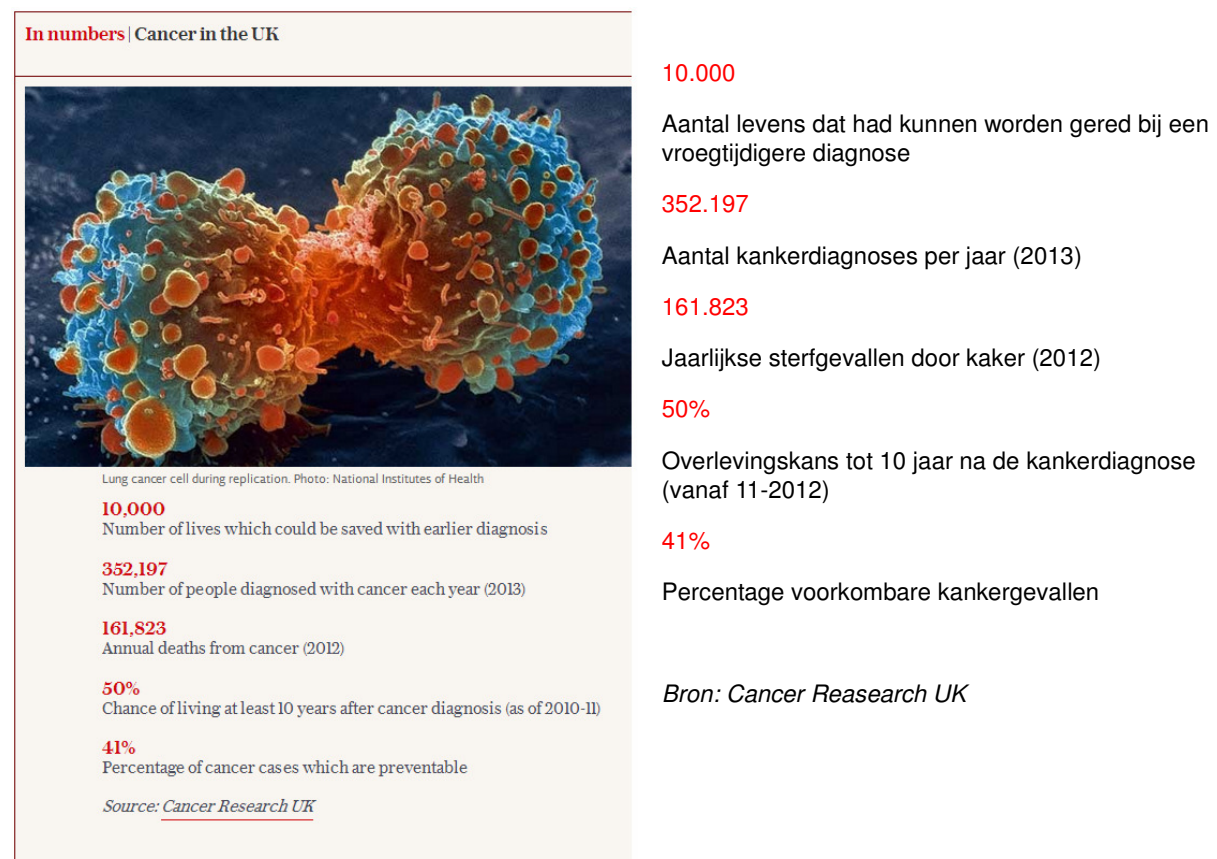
In numbers | Cancer in the UK

Lung cancer cell during replication. Photo: National Institutes of Health

10,000
Number of lives which could be saved with earlier diagnosis

352,197
Number of people diagnosed with cancer each year (2013)

161,823
Annual deaths from cancer (2012)

50%
Chance of living at least 10 years after cancer diagnosis (as of 2010-11)

41%
Percentage of cancer cases which are preventable

Source: Cancer Research UK

10.000

Aantal levens dat had kunnen worden gered bij een vroegtijdigere diagnose

352.197

Aantal kankerdiagnoses per jaar (2013)

161.823

Jaarlijkse sterfgevallen door kaker (2012)

50%

Overlevingskans tot 10 jaar na de kankerdiagnose (vanaf 11-2012)

41%

Percentage voorkombare kankergevallen

Bron: Cancer Reasearch UK